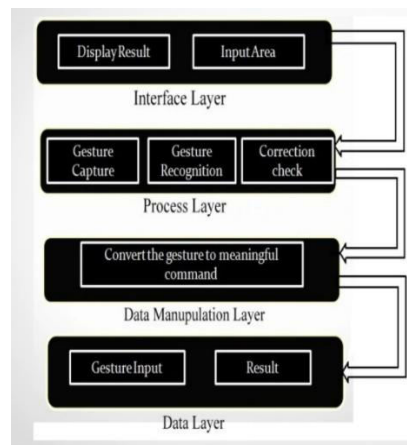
DisplayResult

InputArea

Interface Layer

Gesture Capture

Gesture Recognition

Correction check

Process Layer

Convert the gesture to meaningful command

Data Manupulation Layer

GestureInput

Result

Data Layer